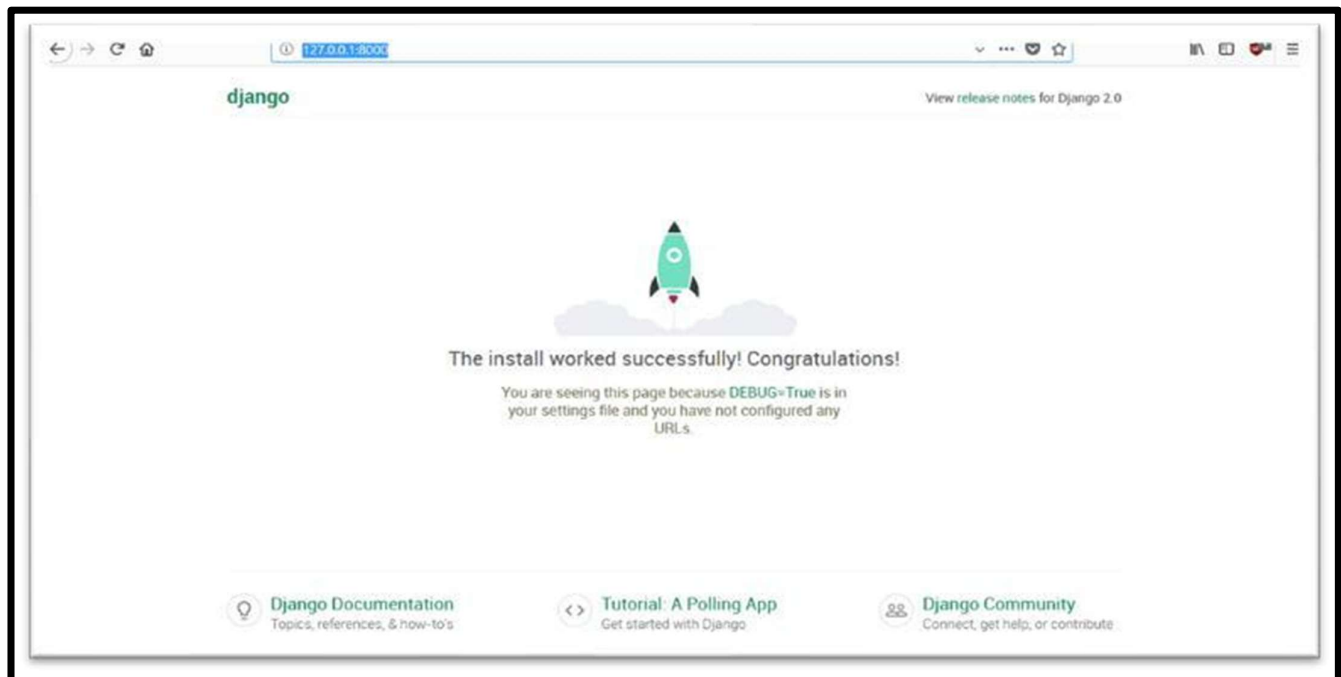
127.0.0.1:8000

django

View release notes for Django 2.0

The install worked successfully! Congratulations!

You are seeing this page because DEBUG=True is in your settings file and you have not configured any URLs.

Django Documentation
Topics, references, & how-to's

Tutorial: A Polling App
Get started with Django

Django Community
Connect, get help, or contribute